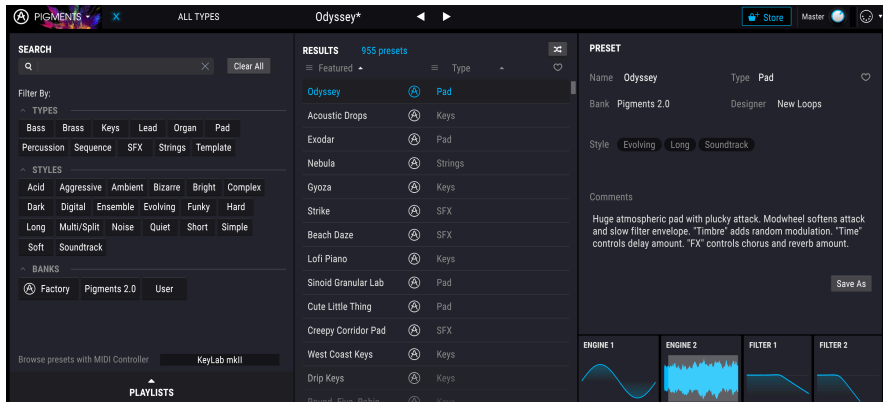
PIGMENTS ▾ X ALL TYPES Odyssey* ◀ ▶ Store Master

SEARCH

Clear All

Filter By:

TYPES

Bass Brass Keys Lead Organ Pad Percussion Sequence SFX Strings Template

STYLES

Acid Aggressive Ambient Bizarre Bright Complex Dark Digital Ensemble Evolving Funky Hard Long Multi/Split Noise Quiet Short Simple Soft Soundtrack

BANKS

Factory Pigments 2.0 User

Browse presets with MIDI Controller KeyLab mkII

PLAYLISTS

RESULTS 955 presets

Featured Type

| Name | Type |
|---|---|
| Odyssey | Pad |
| Acoustic Drops | Keys |
| Exodar | Pad |
| Nebula | Strings |
| Gyoza | Keys |
| Strike | SFX |
| Beach Daze | SFX |
| Lofi Piano | Keys |
| Sinoid Granular Lab | Pad |
| Cute Little Thing | Pad |
| Creepy Corridor Pad | SFX |
| West Coast Keys | Keys |
| Drip Keys | Keys |

PRESET

Name Odyssey Type Pad

Bank Pigments 2.0 Designer New Loops

Style Evolving Long Soundtrack

Comments

Huge atmospheric pad with plucky attack. Modwheel softens attack and slow filter envelope. "Timbre" adds random modulation. "Time" controls delay amount. "FX" controls chorus and reverb amount.

Save As

ENGINE 1 ENGINE 2 FILTER 1 FILTER 2